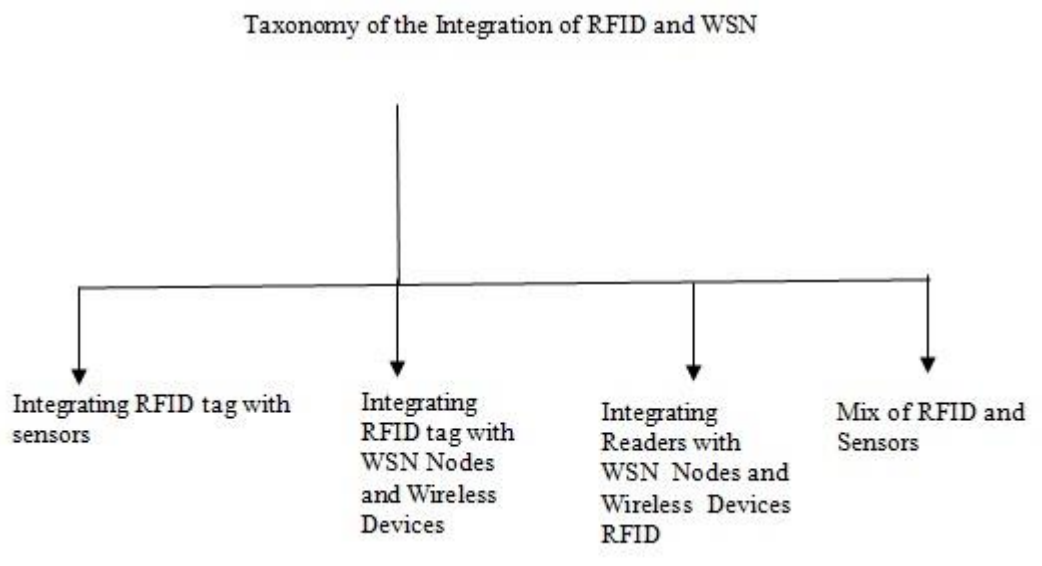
Taxonomy of the Integration of RFID and WSN

Integrating RFID tag with sensors

Integrating RFID tag with WSN Nodes and Wireless Devices

Integrating Readers with WSN Nodes and Wireless Devices RFID

Mix of RFID and Sensors